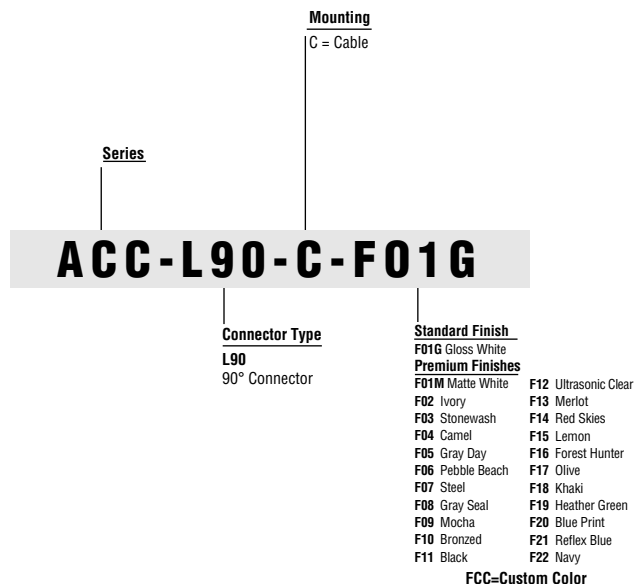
Mounting
C = Cable

Series

ACC-L90-C-F01G

Connector Type
L90
90° Connector

Standard Finish
F01G Gloss White
Premium Finishes
F01M Matte White
F02 Ivory
F03 Stonewash
F04 Camel
F05 Gray Day
F06 Pebble Beach
F07 Steel
F08 Gray Seal
F09 Mocha
F10 Bronzed
F11 Black

F12 Ultrasonic Clear
F13 Merlot
F14 Red Skies
F15 Lemon
F16 Forest Hunter
F17 Olive
F18 Khaki
F19 Heather Green
F20 Blue Print
F21 Reflex Blue
F22 Navy

FCC=Custom Color